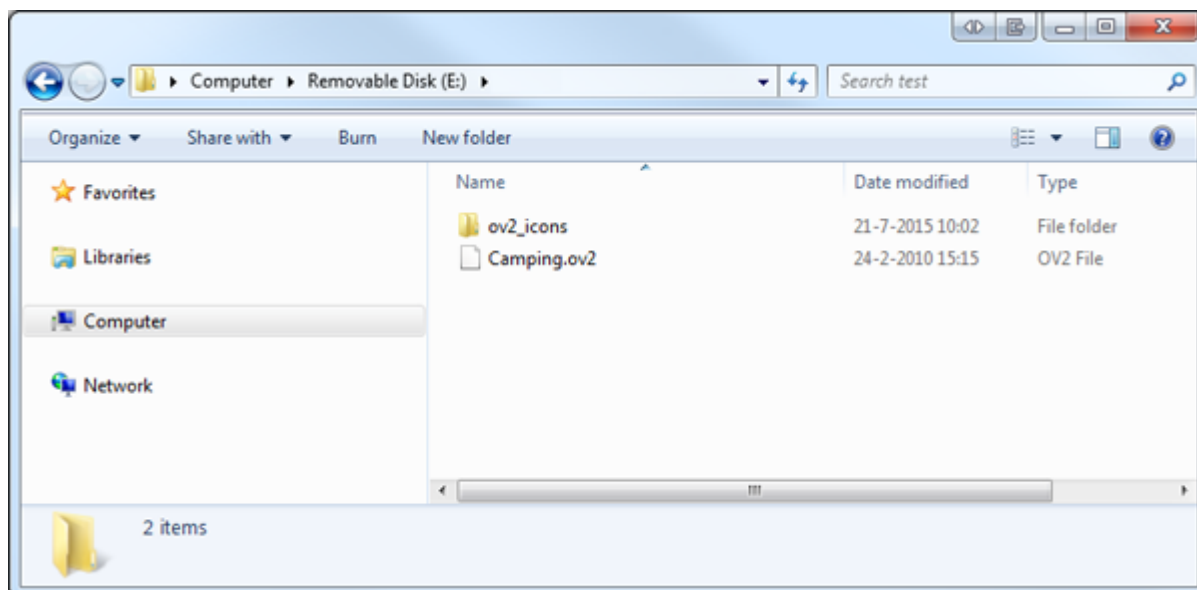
Computer ▸ Removable Disk (E:) ▸

Search test

Organize ▾ Share with ▾ Burn New folder

Favorites

Libraries

Computer

Network

| Name | Date modified | Type |
|---|---|---|
| ov2_icons | 21-7-2015 10:02 | File folder |
| Camping.ov2 | 24-2-2010 15:15 | OV2 File |

2 items